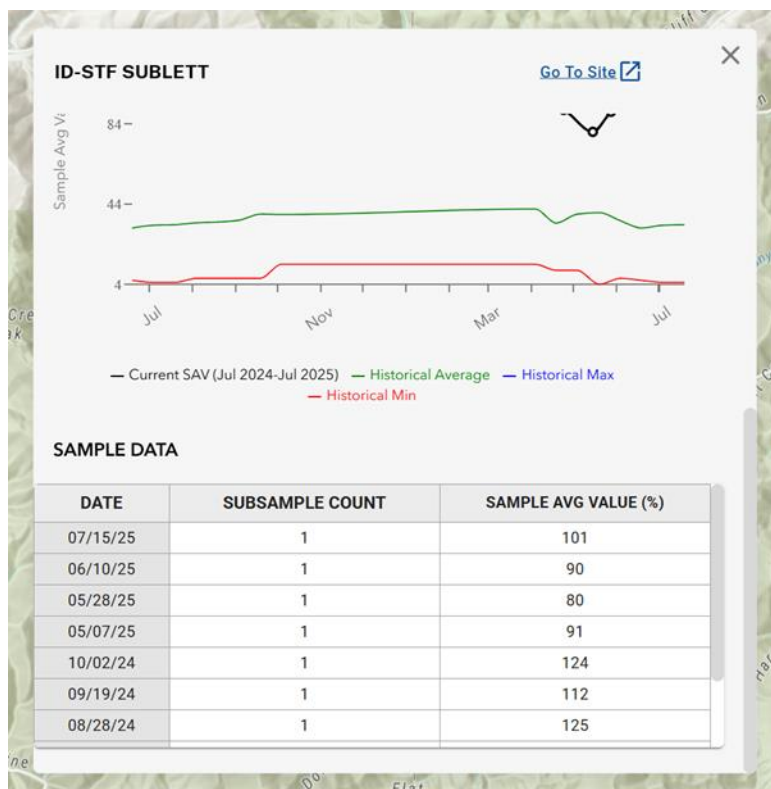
ID-STF SUBLETT

Go To Site

Sample Avg Vi

84 –

44 –

4 –

Jul

Nov

Mar

Jul

— Current SAV (Jul 2024-Jul 2025) — Historical Average — Historical Max — Historical Min

SAMPLE DATA

| DATE | SUBSAMPLE COUNT | SAMPLE AVG VALUE (%) |
|---|---|---|
| 07/15/25 | 1 | 101 |
| 06/10/25 | 1 | 90 |
| 05/28/25 | 1 | 80 |
| 05/07/25 | 1 | 91 |
| 10/02/24 | 1 | 124 |
| 09/19/24 | 1 | 112 |
| 08/28/24 | 1 | 125 |